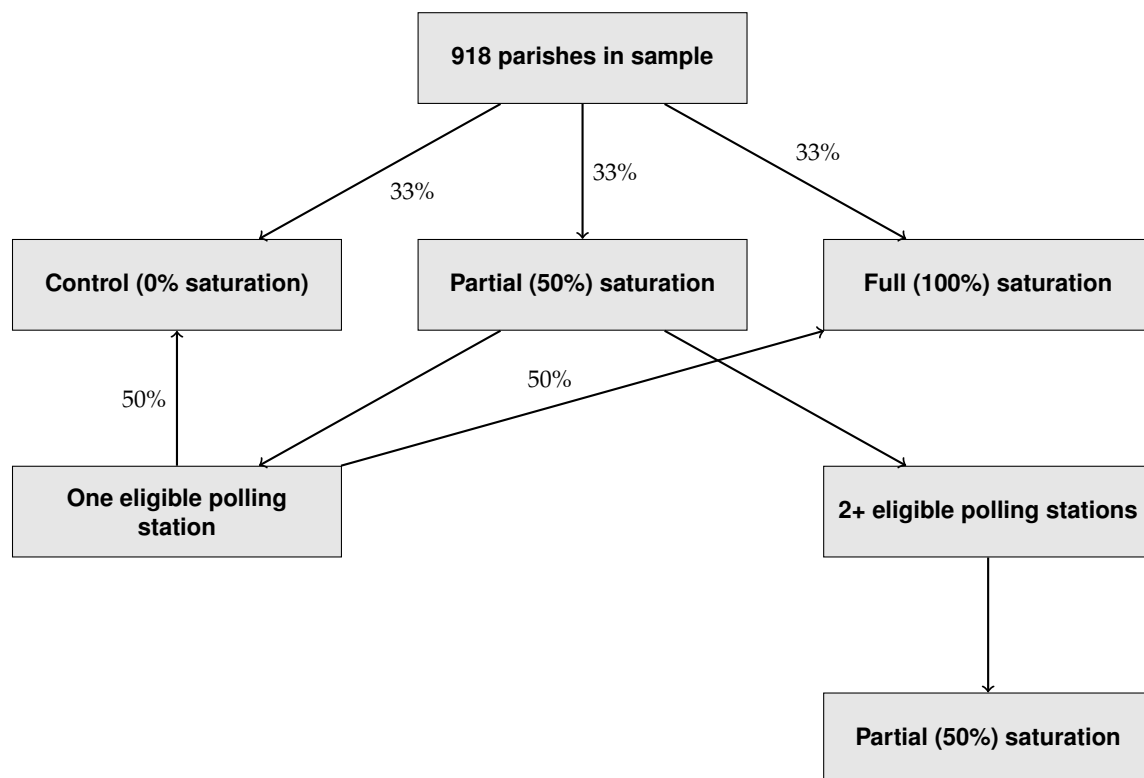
918 parishes in sample

33%

33%

33%

Control (0% saturation)

Partial (50%) saturation

Full (100%) saturation

50%

50%

One eligible polling station

2+ eligible polling stations

Partial (50%) saturation